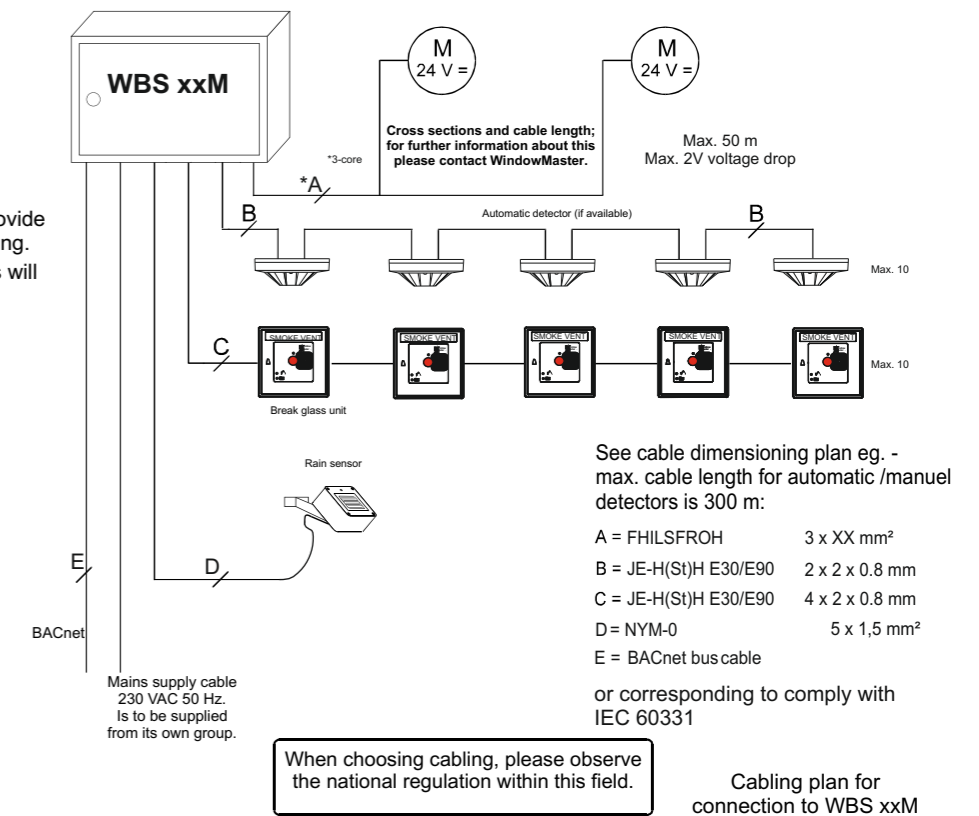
ovide
ng.
s will

WBS xxM

M
24 V =

M
24 V =

Cross sections and cable length; for further information about this please contact WindowMaster.

Max. 50 m
Max. 2V voltage drop

*3-core

*A

B

Automatic detector (if available)

B

Max. 10

C

SMOKE VENT

SMOKE VENT

SMOKE VENT

SMOKE VENT

SMOKE VENT

Max. 10

Break glass unit

Rain sensor

See cable dimensioning plan eg. - max. cable length for automatic /manuel detectors is 300 m:

| | |
|---|---|
| A = FHILSFROH | 3 x XX mm² |
| B = JE-H(St)H E30/E90 | 2 x 2 x 0.8 mm |
| C = JE-H(St)H E30/E90 | 4 x 2 x 0.8 mm |
| D = NYM-0 | 5 x 1,5 mm² |
| E = BACnet bus cable | |

or corresponding to comply with IEC 60331

E

D

BACnet

Mains supply cable
230 VAC 50 Hz.
Is to be supplied from its own group.

When choosing cabling, please observe the national regulation within this field.

Cabling plan for connection to WBS xxM